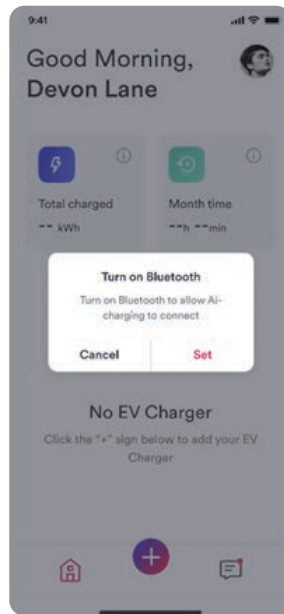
9:41

Good Morning, Devon Lane

Total charged
-- kWh

Month time
--h --min

Turn on Bluetooth
Turn on Bluetooth to allow Ai-charging to connect

Cancel
Set

No EV Charger
Click the "+" sign below to add your EV Charger